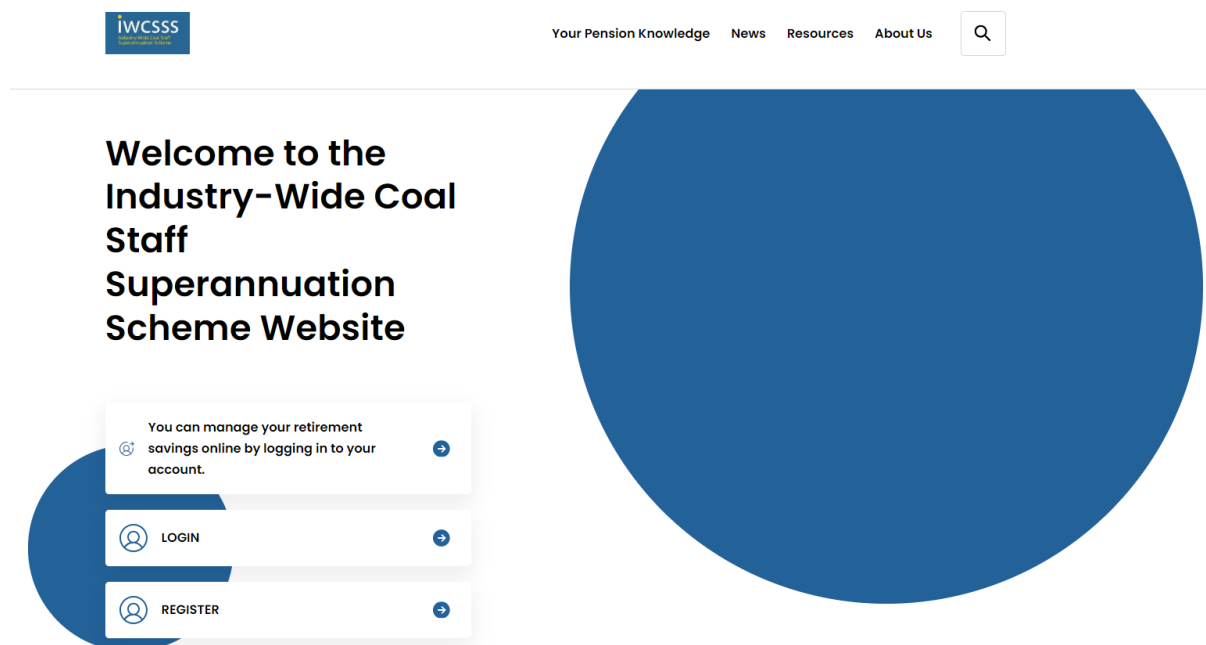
iWCSSS
Industry-Wide Coal Staff Superannuation Scheme

Your Pension Knowledge News Resources About Us

Welcome to the Industry-Wide Coal Staff Superannuation Scheme Website

You can manage your retirement savings online by logging in to your account.

LOGIN

REGISTER